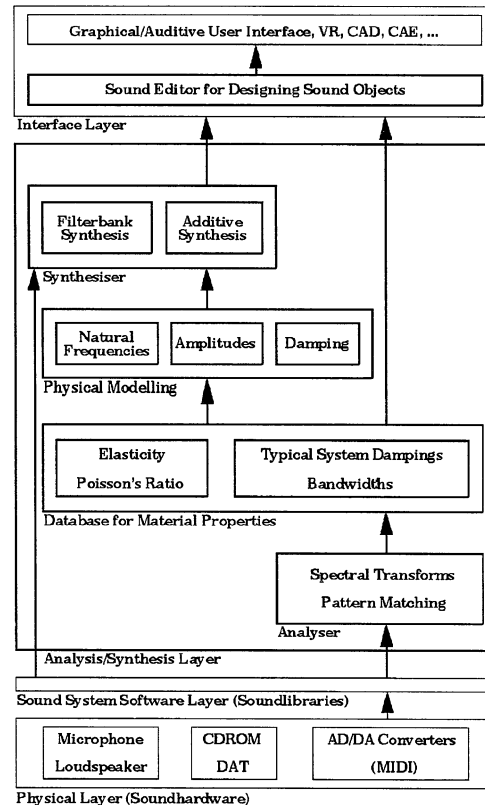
Graphical/Auditive User Interface, VR, CAD, CAE, ...

Sound Editor for Designing Sound Objects

Interface Layer

Filterbank Synthesis

Additive Synthesis

Synthesiser

Natural Frequencies

Amplitudes

Damping

Physical Modelling

Elasticity

Poisson's Ratio

Typical System Dampings

Bandwidths

Database for Material Properties

Spectral Transforms

Pattern Matching

Analyser

Analysis/Synthesis Layer

Sound System Software Layer (Soundlibraries)

Microphone

Loudspeaker

CDROM

DAT

AD/DA Converters

(MIDI)

Physical Layer (Soundhardware)